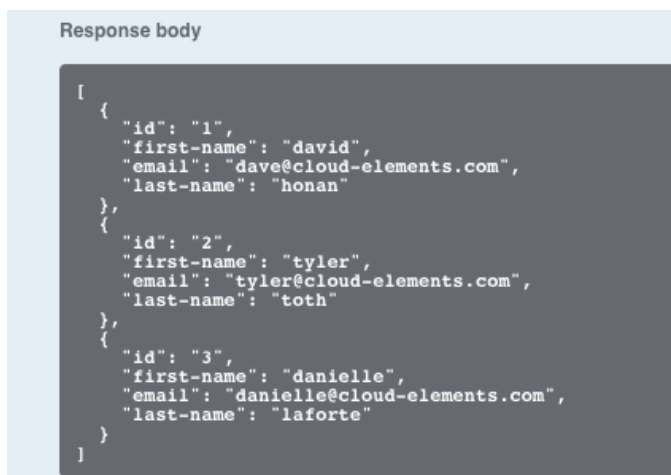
Response body

```
[
  {
    "id": "1",
    "first-name": "david",
    "email": "dave@cloud-elements.com",
    "last-name": "honan"
  },
  {
    "id": "2",
    "first-name": "tyler",
    "email": "tyler@cloud-elements.com",
    "last-name": "toth"
  },
  {
    "id": "3",
    "first-name": "danielle",
    "email": "danielle@cloud-elements.com",
    "last-name": "laforte"
  }
]
```